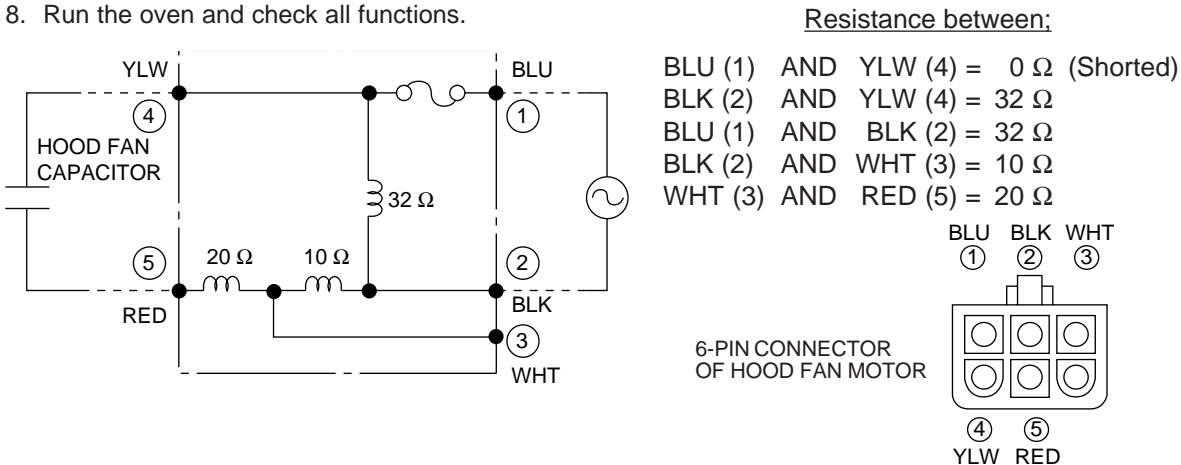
8. Run the oven and check all functions.

YLW
4
HOOD FAN CAPACITOR
5
RED
20 Ω
10 Ω
32 Ω
BLU
1
2
BLK
3
WHT

Resistance between;

BLU (1) AND YLW (4) = 0 Ω (Shorted)
BLK (2) AND YLW (4) = 32 Ω
BLU (1) AND BLK (2) = 32 Ω
BLK (2) AND WHT (3) = 10 Ω
WHT (3) AND RED (5) = 20 Ω

BLU BLK WHT
1 2 3
6-PIN CONNECTOR OF HOOD FAN MOTOR
4 5
YLW RED